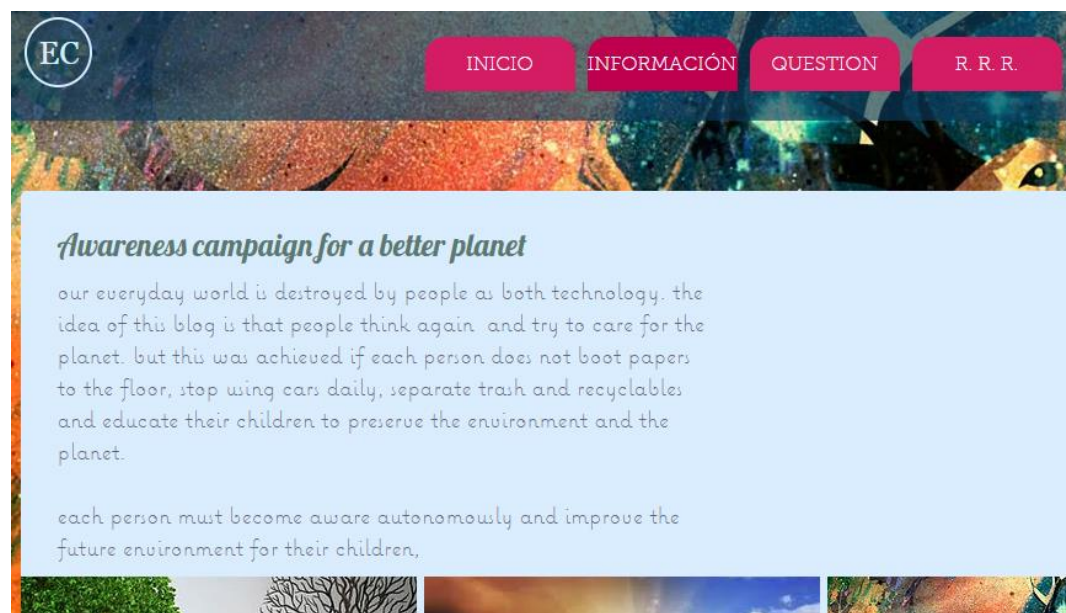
EC

INICIO
INFORMACIÓN
QUESTION
R. R. R.

Awareness campaign for a better planet

our everyday world is destroyed by people as both technology. the idea of this blog is that people think again and try to care for the planet. but this was achieved if each person does not boot papers to the floor, stop using cars daily, separate trash and recyclables and educate their children to preserve the environment and the planet.

each person must become aware autonomously and improve the future environment for their children,